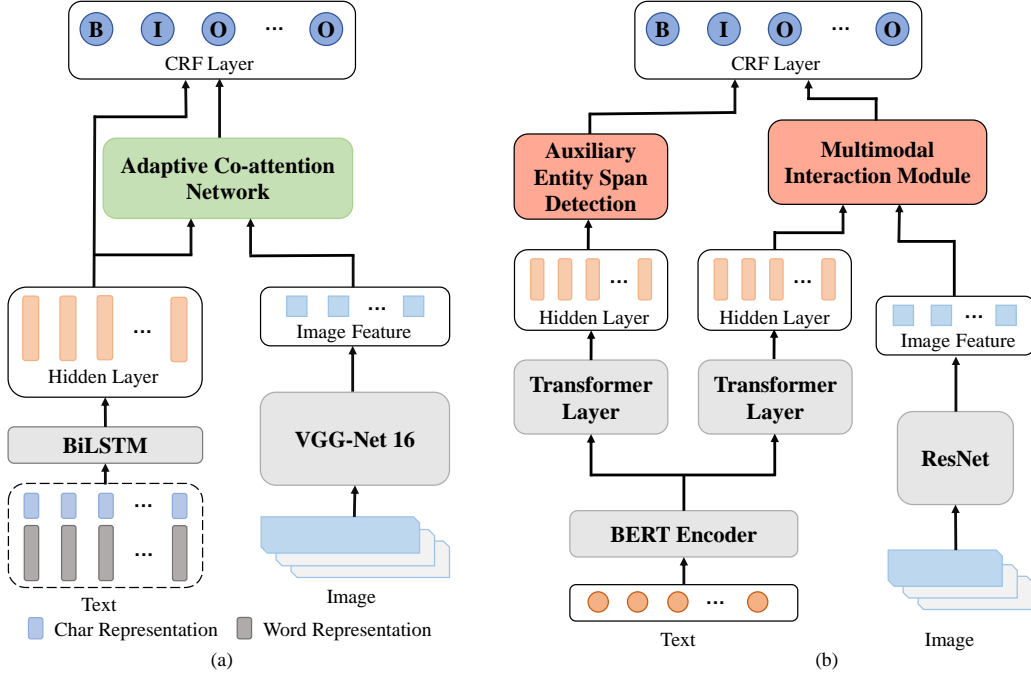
B I O ··· O

CRF Layer

Adaptive Co-attention Network

Hidden Layer

···

BiLSTM

···

···

Text

Image Feature

···

VGG-Net 16

Image

Char Representation Word Representation

(a)

B I O ··· O

CRF Layer

Auxiliary Entity Span Detection

Multimodal Interaction Module

···

Hidden Layer

···

Hidden Layer

···

Image Feature

Transformer Layer

Transformer Layer

ResNet

BERT Encoder

···

Text

Image

(b)